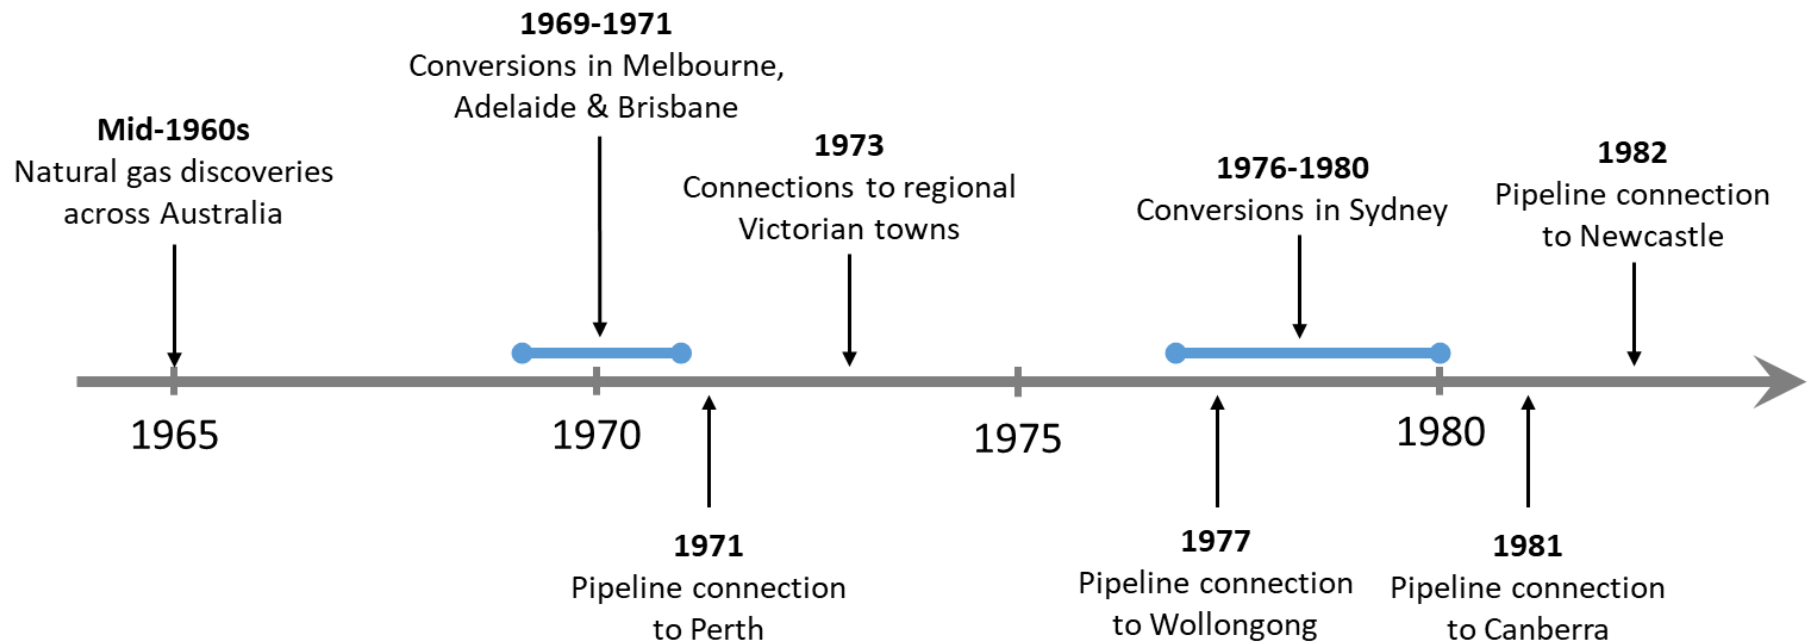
**1969-1971**
Conversions in Melbourne, Adelaide & Brisbane

**Mid-1960s**
Natural gas discoveries across Australia

**1973**
Connections to regional Victorian towns

**1976-1980**
Conversions in Sydney

**1982**
Pipeline connection to Newcastle

1965

1970

1975

1980

**1971**
Pipeline connection to Perth

**1977**
Pipeline connection to Wollongong

**1981**
Pipeline connection to Canberra